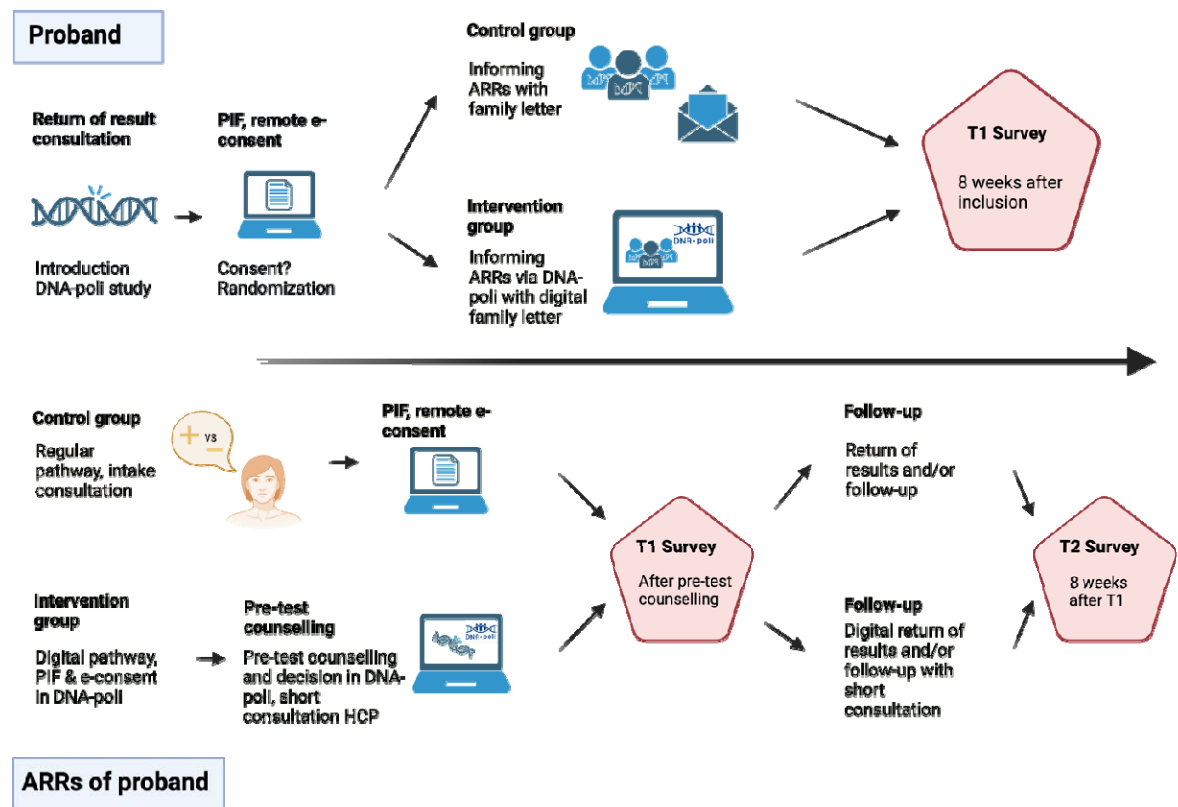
Proband

Return of result consultation

Introduction DNA-poli study

PIF, remote e-consent

Consent? Randomization

Control group

Informing ARRs with family letter

Intervention group

Informing ARRs via DNA-poli with digital family letter

DNA-poli

T1 Survey

8 weeks after inclusion

Control group

Regular pathway, intake consultation

+ vs −

PIF, remote e-consent

Intervention group

Digital pathway, PIF & e-consent in DNA-poli

Pre-test counselling

Pre-test counselling and decision in DNA-poli, short consultation HCP

DNA-poli

T1 Survey

After pre-test counselling

Follow-up

Return of results and/or follow-up

Follow-up

Digital return of results and/or follow-up with short consultation

T2 Survey

8 weeks after T1

ARRs of proband